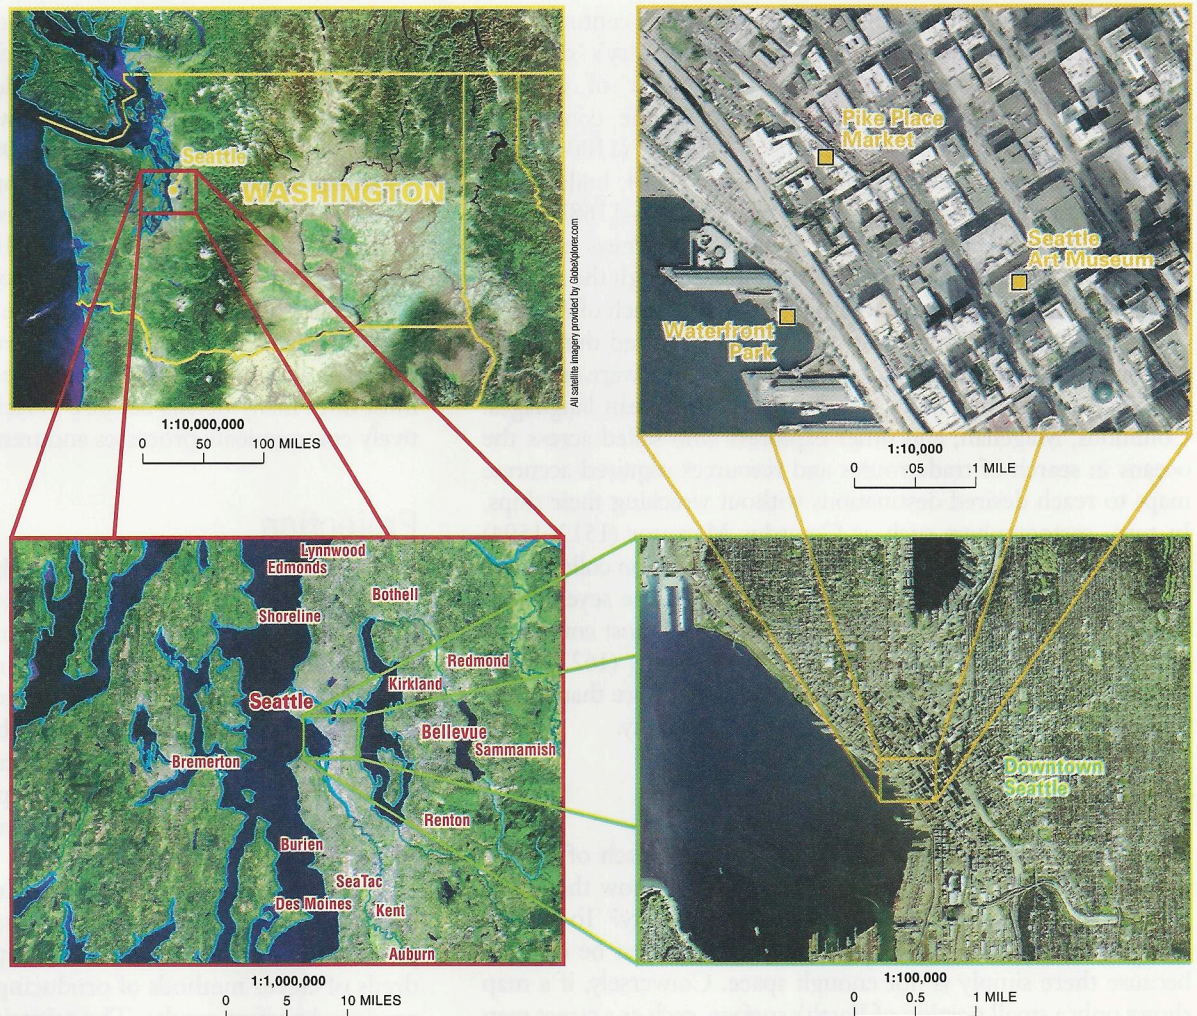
Seattle
WASHINGTON

All satellite imagery provided by GlobeXplorer.com

1:10,000,000
0 50 100 MILES

Pike Place Market
Seattle Art Museum
Waterfront Park

1:10,000
0 .05 .1 MILE

Lynnwood
Edmonds
Bothell
Shoreline
Redmond
Kirkland
Seattle
Bellevue
Sammamish
Bremerton
Renton
Burien
SeaTac
Des Moines
Kent
Auburn

1:1,000,000
0 5 10 MILES

Downtown Seattle

1:100,000
0 0.5 1 MILE